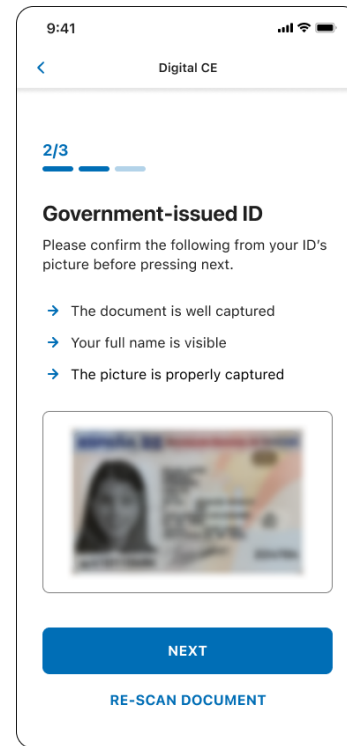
9:41

Digital CE

2/3

Government-issued ID

Please confirm the following from your ID's picture before pressing next.

The document is well captured

Your full name is visible

The picture is properly captured

NEXT

RE-SCAN DOCUMENT